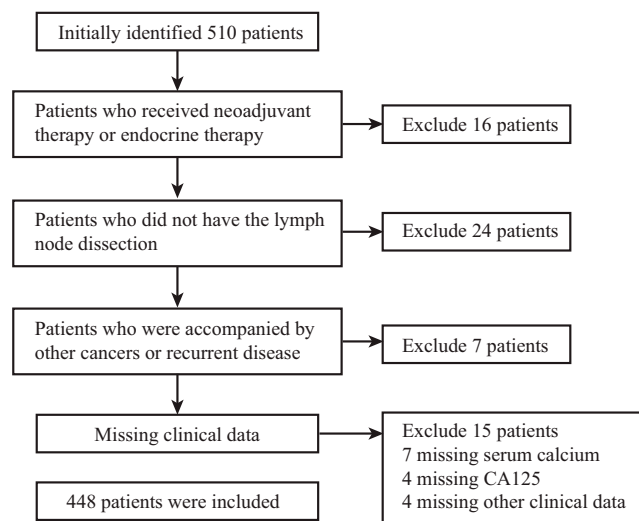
Initially identified 510 patients

Patients who received neoadjuvant therapy or endocrine therapy

Exclude 16 patients

Patients who did not have the lymph node dissection

Exclude 24 patients

Patients who were accompanied by other cancers or recurrent disease

Exclude 7 patients

Missing clinical data

Exclude 15 patients
7 missing serum calcium
4 missing CA125
4 missing other clinical data

448 patients were included